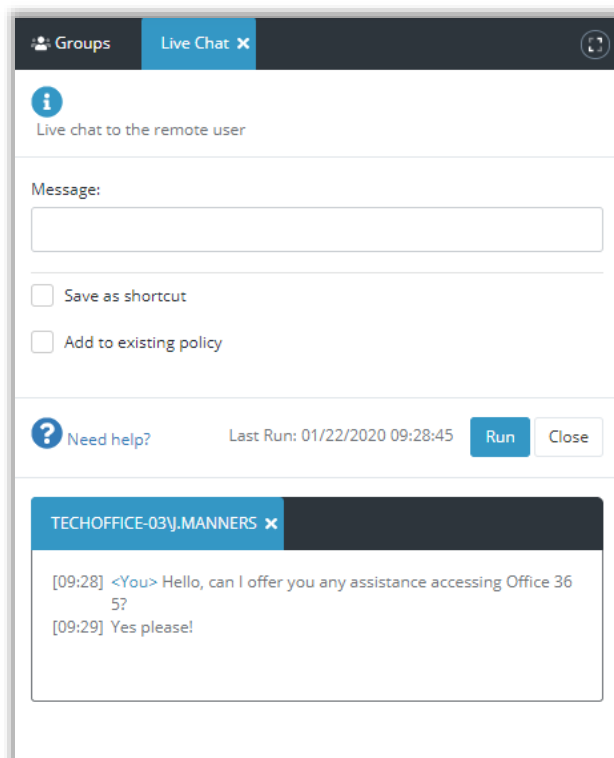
Groups
Live Chat ✖

Live chat to the remote user

Message:

Save as shortcut

Add to existing policy

Need help?
Last Run: 01/22/2020 09:28:45
Run
Close

TECHOFFICE-03\J.MANNERS ✖

[09:28] <You> Hello, can I offer you any assistance accessing Office 365?
[09:29] Yes please!